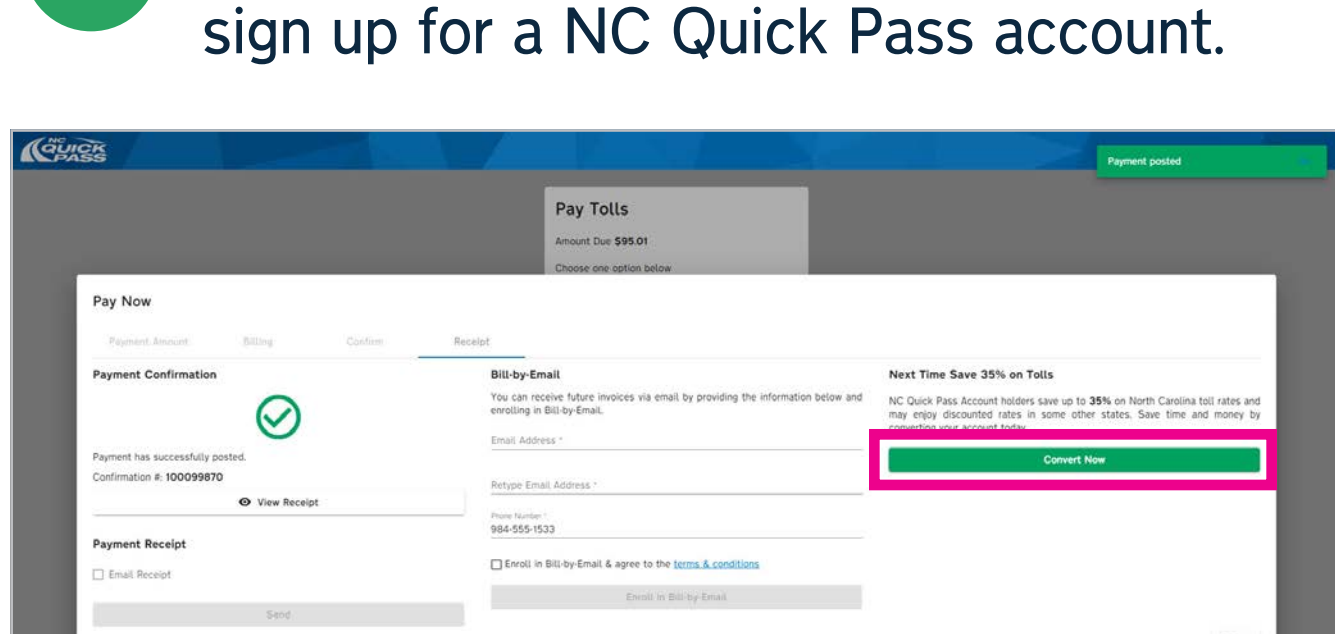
sign up for a NC Quick Pass account.

NC QUICK PASS

Payment posted

Pay Tolls

Amount Due $95.01

Choose one option below

Pay Now

Payment Amount Billing Confirm Receipt

Payment Confirmation

Payment has successfully posted.

Confirmation #: 100099870

View Receipt

Payment Receipt

Email Receipt

Send

Bill-by-Email

You can receive future invoices via email by providing the information below and enrolling in Bill-by-Email.

Email Address *

Retype Email Address *

Phone Number *
984-555-1533

Enroll in Bill-by-Email & agree to the terms & conditions

Enroll in Bill-by-Email

Next Time Save 35% on Tolls

NC Quick Pass Account holders save up to 35% on North Carolina toll rates and may enjoy discounted rates in some other states. Save time and money by converting your account today.

Convert Now